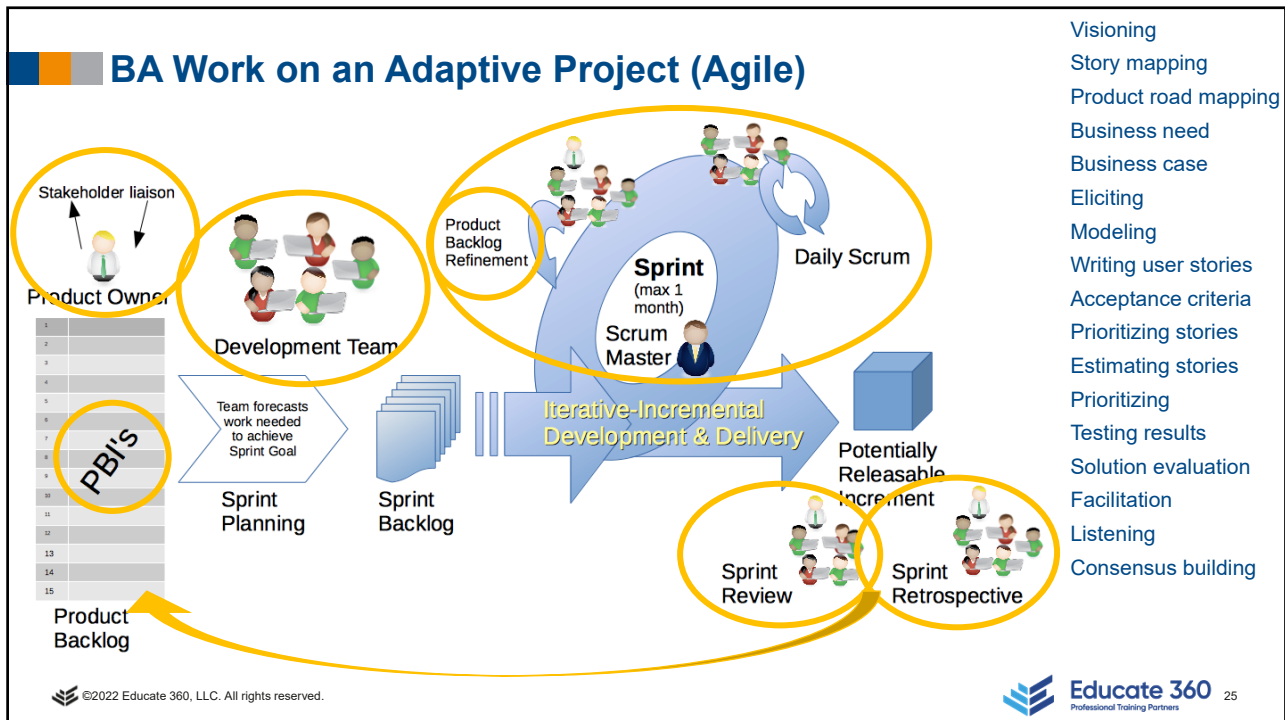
BA Work on an Adaptive Project (Agile)

Stakeholder liaison

Product Owner

Development Team

Product Backlog Refinement

Sprint (max 1 month)

Scrum Master

Daily Scrum

1
2
3
4
5
6
7
8
9
10
11
12
13
14
15

PBI's

Product Backlog

Team forecasts work needed to achieve Sprint Goal

Sprint Planning

Sprint Backlog

Iterative-Incremental Development & Delivery

Potentially Releasable Increment

Sprint Review

Sprint Retrospective

Visioning
Story mapping
Product road mapping
Business need
Business case
Eliciting
Modeling
Writing user stories
Acceptance criteria
Prioritizing stories
Estimating stories
Prioritizing
Testing results
Solution evaluation
Facilitation
Listening
Consensus building

©2022 Educate 360, LLC. All rights reserved.

Educate 360
Professional Training Partners

25